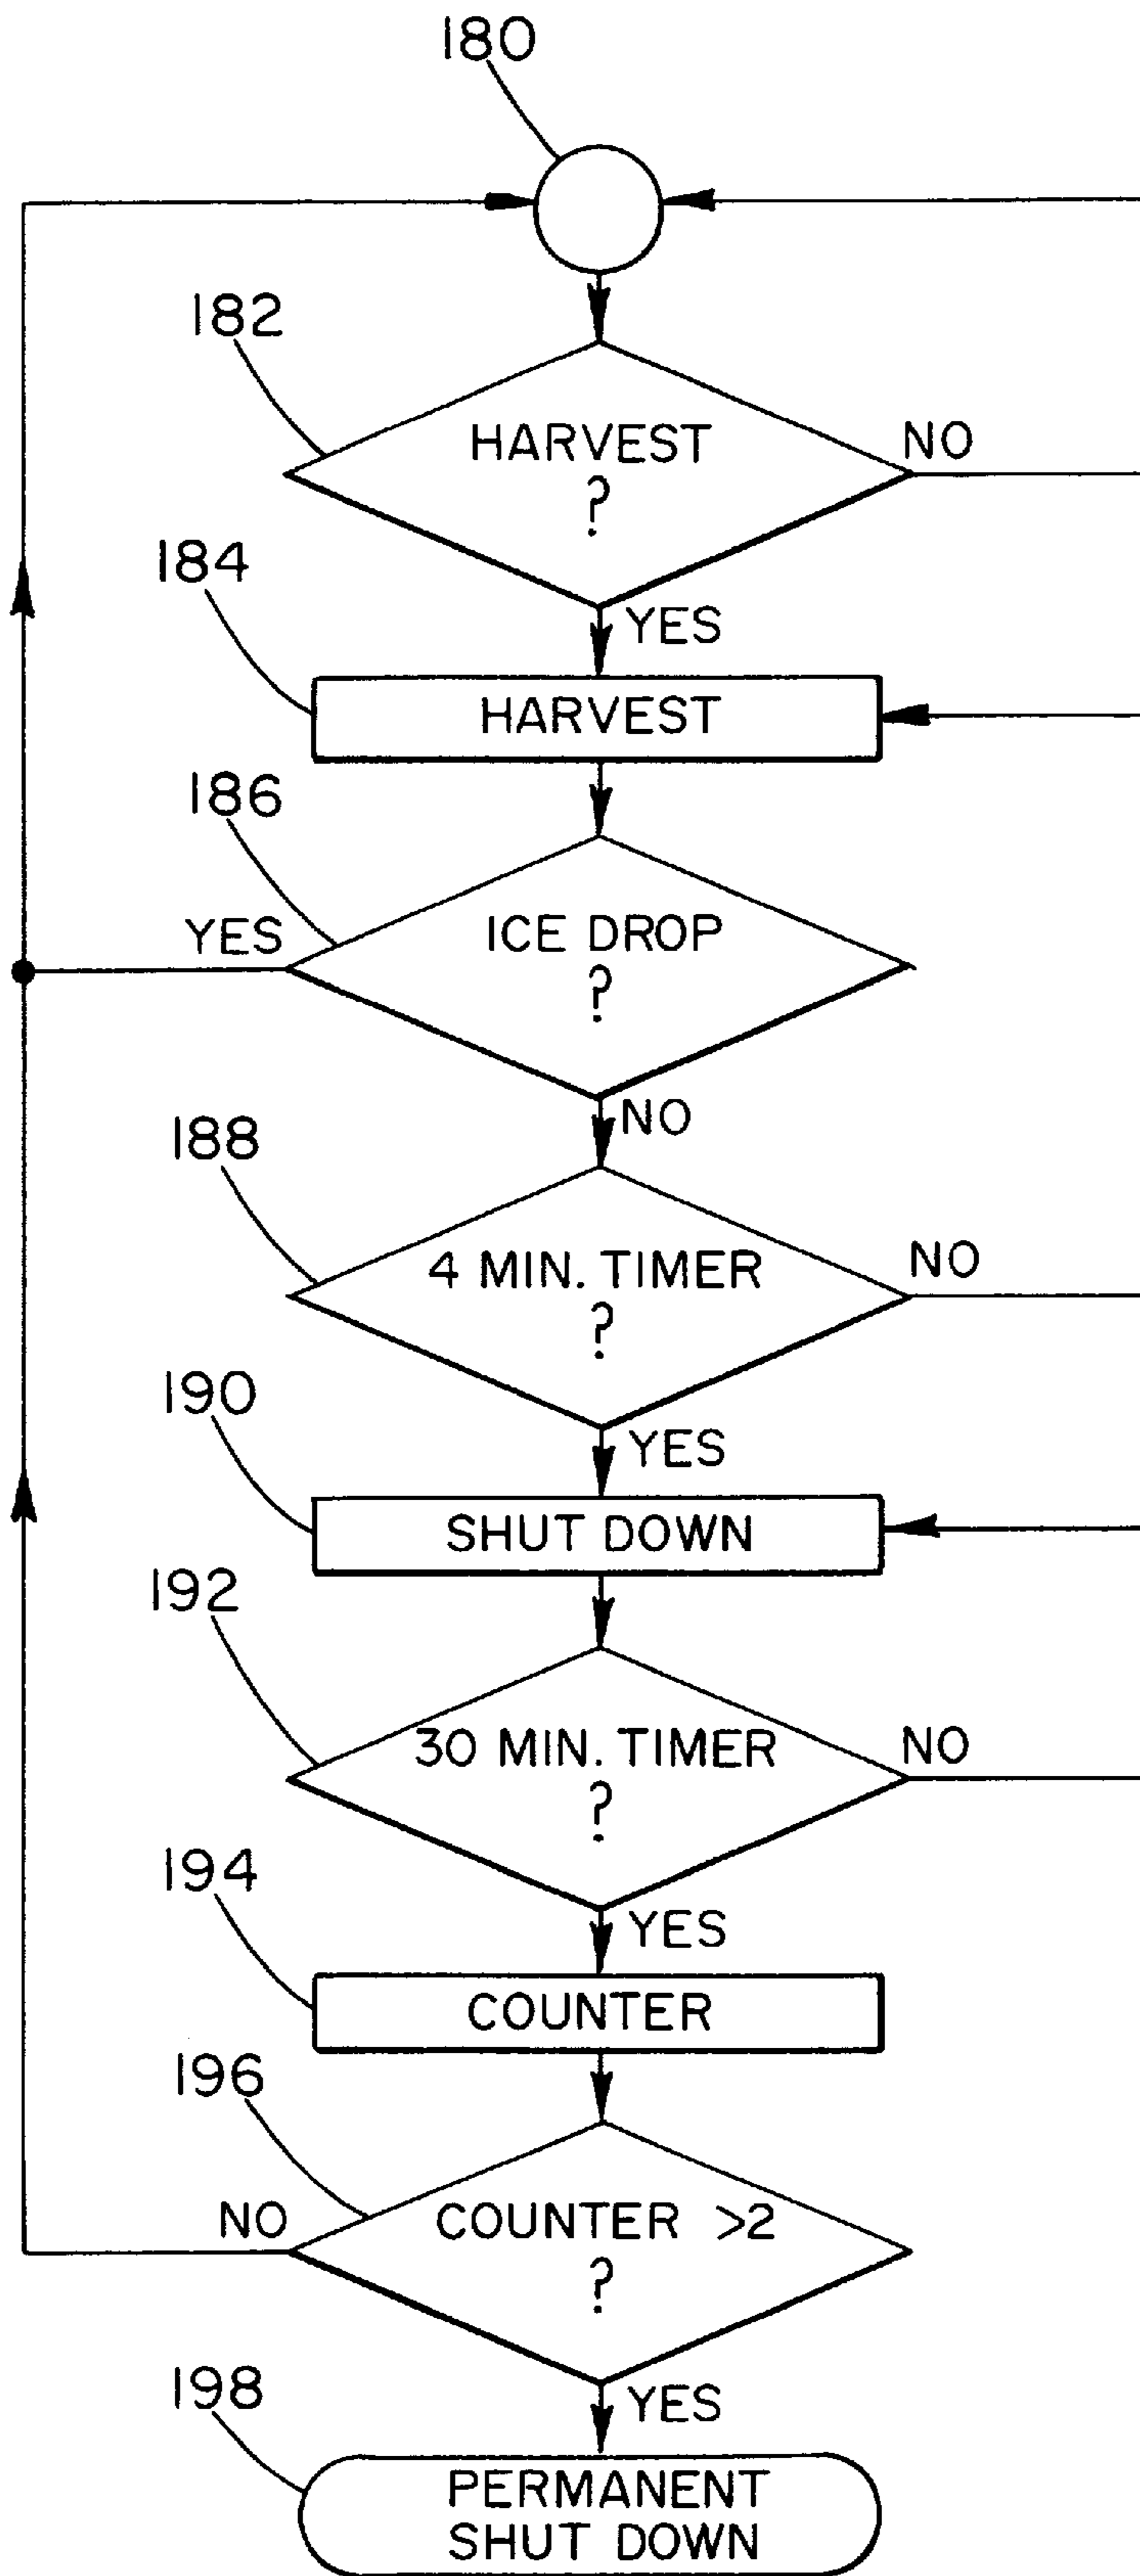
180

182

HARVEST
?

NO

YES

184

HARVEST

186

YES

ICE DROP
?

NO

188

4 MIN. TIMER
?

NO

YES

190

SHUT DOWN

192

30 MIN. TIMER
?

NO

YES

194

COUNTER

196

NO

COUNTER >2
?

YES

198

PERMANENT
SHUT DOWN